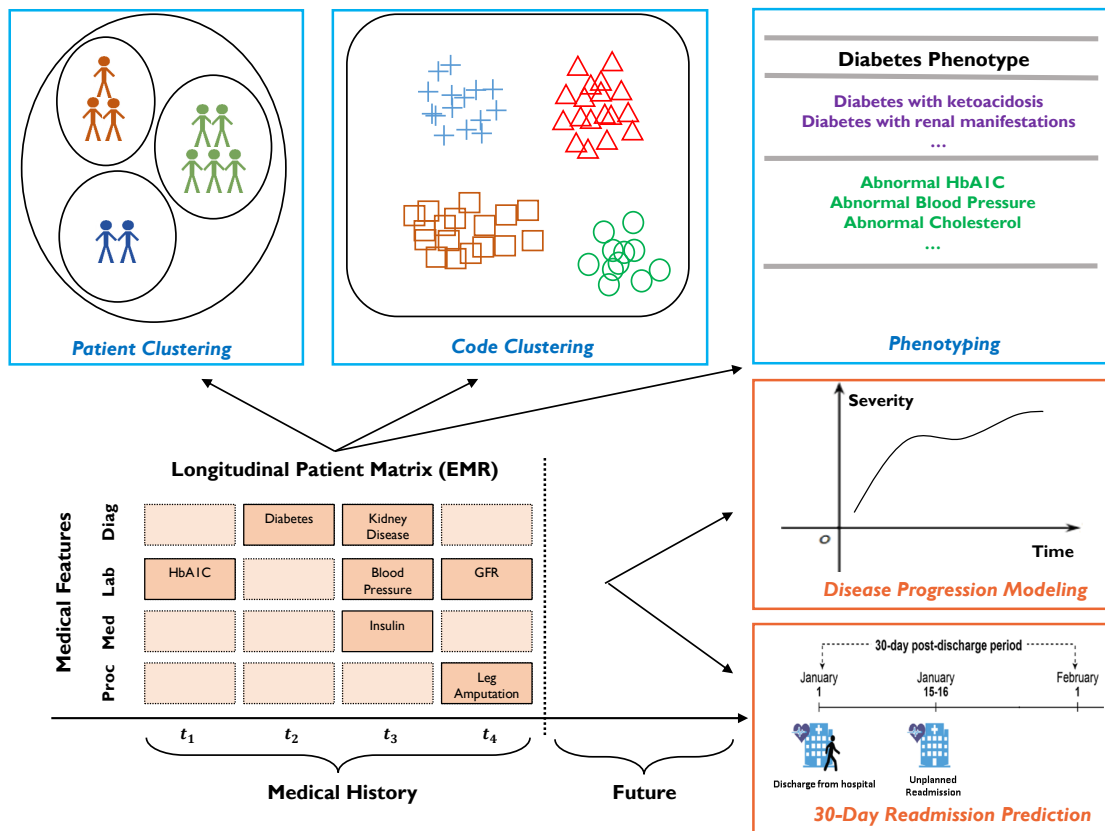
Patient Clustering

Code Clustering

Diabetes Phenotype

Diabetes with ketoacidosis
Diabetes with renal manifestations
...

Abnormal HbA1C
Abnormal Blood Pressure
Abnormal Cholesterol
...

Phenotyping

Severity

0

Time

Disease Progression Modeling

Longitudinal Patient Matrix (EMR)

Medical Features

| | $t_1$ | $t_2$ | $t_3$ | $t_4$ |
|---|---|---|---|---|
| Diag | | Diabetes | Kidney Disease | |
| Lab | HbA1C | | Blood Pressure | GFR |
| Med | | | Insulin | |
| Proc | | | | Leg Amputation |

Medical History

Future

30-day post-discharge period

January 1

January 15-16

February 1

Discharge from hospital

Unplanned Readmission

30-Day Readmission Prediction